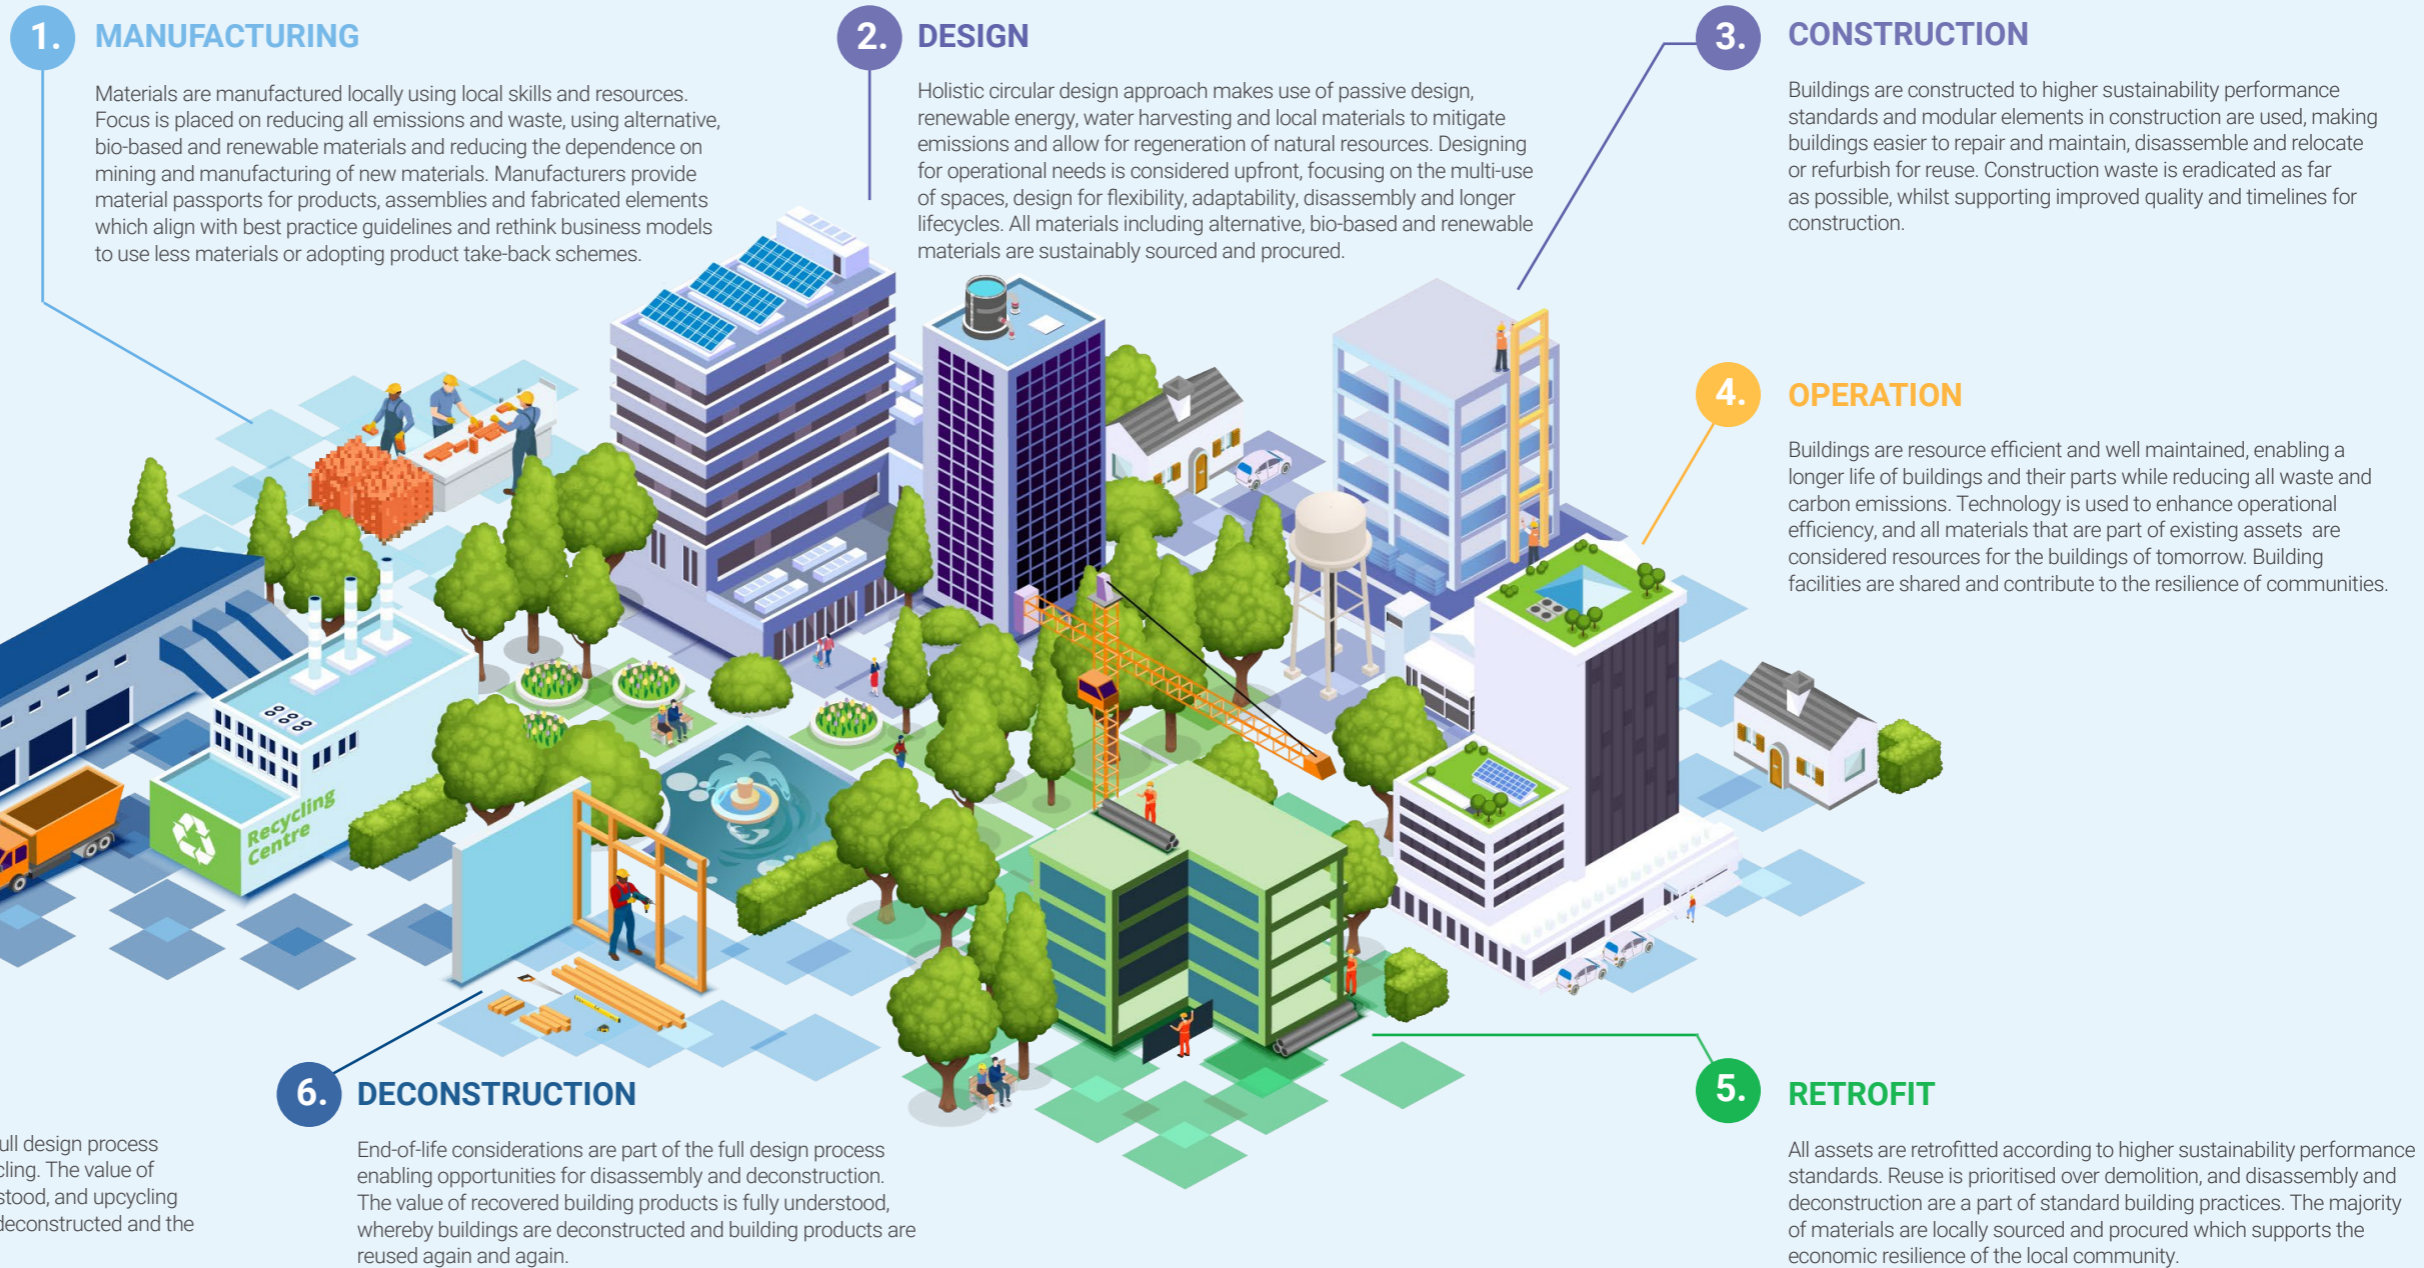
1. MANUFACTURING

Materials are manufactured locally using local skills and resources. Focus is placed on reducing all emissions and waste, using alternative, bio-based and renewable materials and reducing the dependence on mining and manufacturing of new materials. Manufacturers provide material passports for products, assemblies and fabricated elements which align with best practice guidelines and rethink business models to use less materials or adopting product take-back schemes.

2. DESIGN

Holistic circular design approach makes use of passive design, renewable energy, water harvesting and local materials to mitigate emissions and allow for regeneration of natural resources. Designing for operational needs is considered upfront, focusing on the multi-use of spaces, design for flexibility, adaptability, disassembly and longer lifecycles. All materials including alternative, bio-based and renewable materials are sustainably sourced and procured.

3. CONSTRUCTION

Buildings are constructed to higher sustainability performance standards and modular elements in construction are used, making buildings easier to repair and maintain, disassemble and relocate or refurbish for reuse. Construction waste is eradicated as far as possible, whilst supporting improved quality and timelines for construction.

4. OPERATION

Buildings are resource efficient and well maintained, enabling a longer life of buildings and their parts while reducing all waste and carbon emissions. Technology is used to enhance operational efficiency, and all materials that are part of existing assets are considered resources for the buildings of tomorrow. Building facilities are shared and contribute to the resilience of communities.

Recycling Centre

6. DECONSTRUCTION

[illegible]ull design process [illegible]cling. The value of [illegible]stood, and upcycling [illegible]deconstructed and the

End-of-life considerations are part of the full design process enabling opportunities for disassembly and deconstruction. The value of recovered building products is fully understood, whereby buildings are deconstructed and building products are reused again and again.

5. RETROFIT

All assets are retrofitted according to higher sustainability performance standards. Reuse is prioritised over demolition, and disassembly and deconstruction are a part of standard building practices. The majority of materials are locally sourced and procured which supports the economic resilience of the local community.